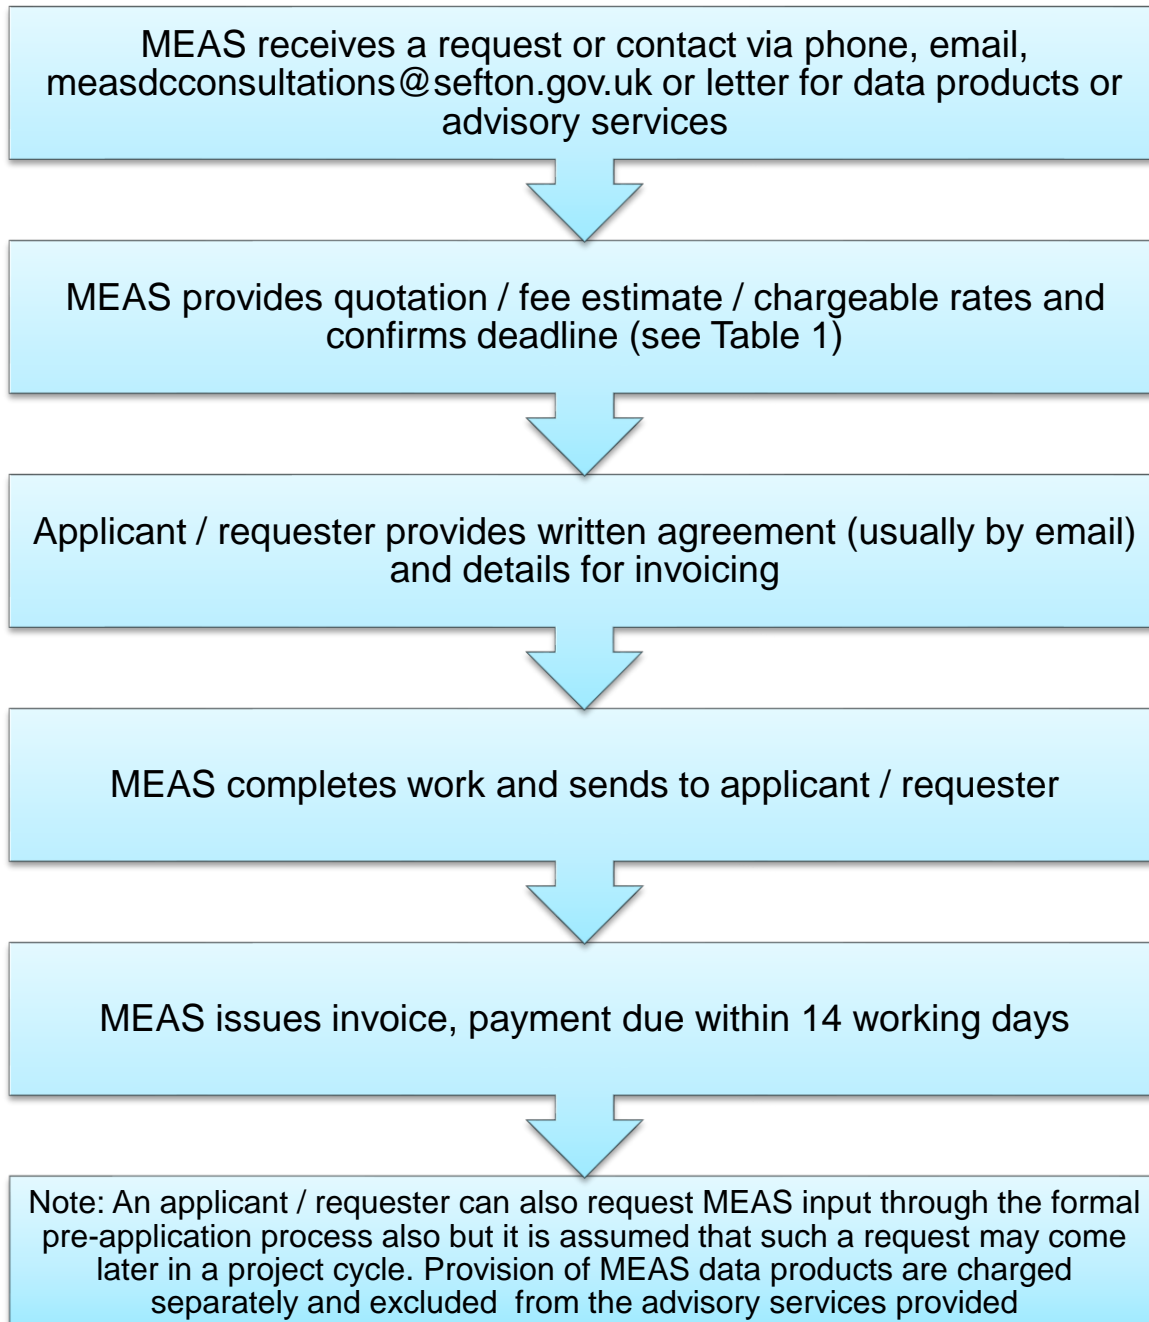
MEAS receives a request or contact via phone, email, measdcconsultations@sefton.gov.uk or letter for data products or advisory services

MEAS provides quotation / fee estimate / chargeable rates and confirms deadline (see Table 1)

Applicant / requester provides written agreement (usually by email) and details for invoicing

MEAS completes work and sends to applicant / requester

MEAS issues invoice, payment due within 14 working days

Note: An applicant / requester can also request MEAS input through the formal pre-application process also but it is assumed that such a request may come later in a project cycle. Provision of MEAS data products are charged separately and excluded from the advisory services provided